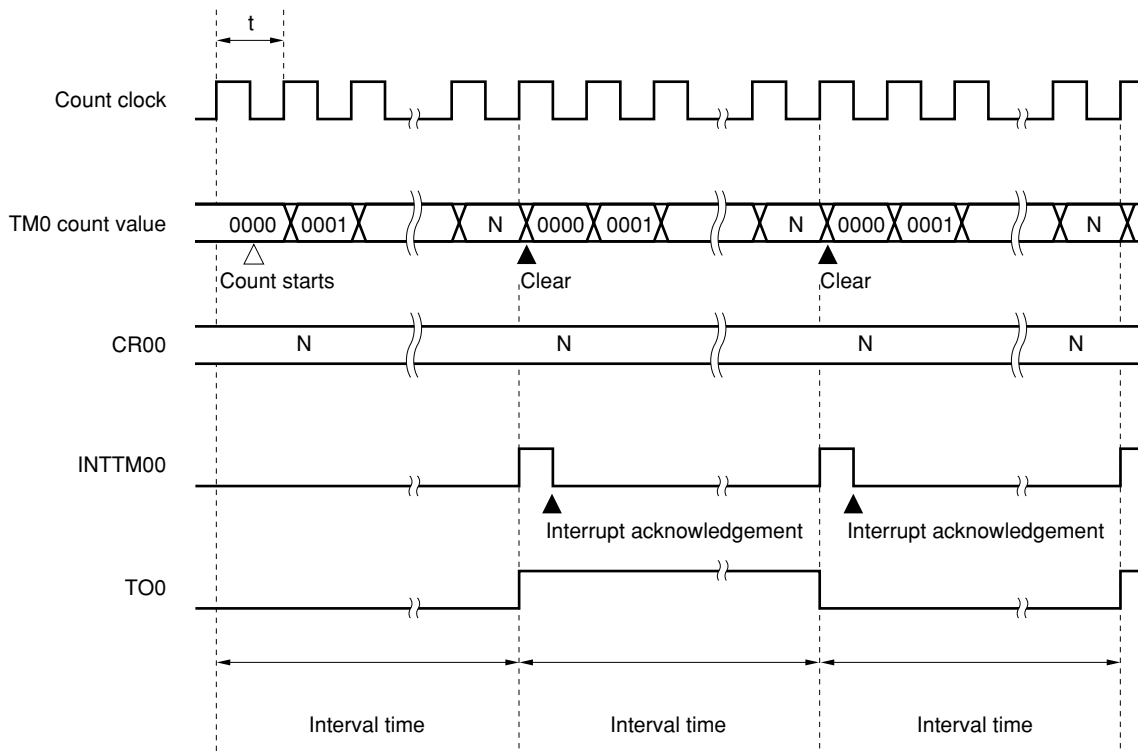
t

Count clock

TM0 count value

0000 0001 N 0000 0001 N 0000 0001 N

Count starts

Clear

Clear

CR00

N N N N

INTTM00

Interrupt acknowledgement

Interrupt acknowledgement

TO0

Interval time

Interval time

Interval time